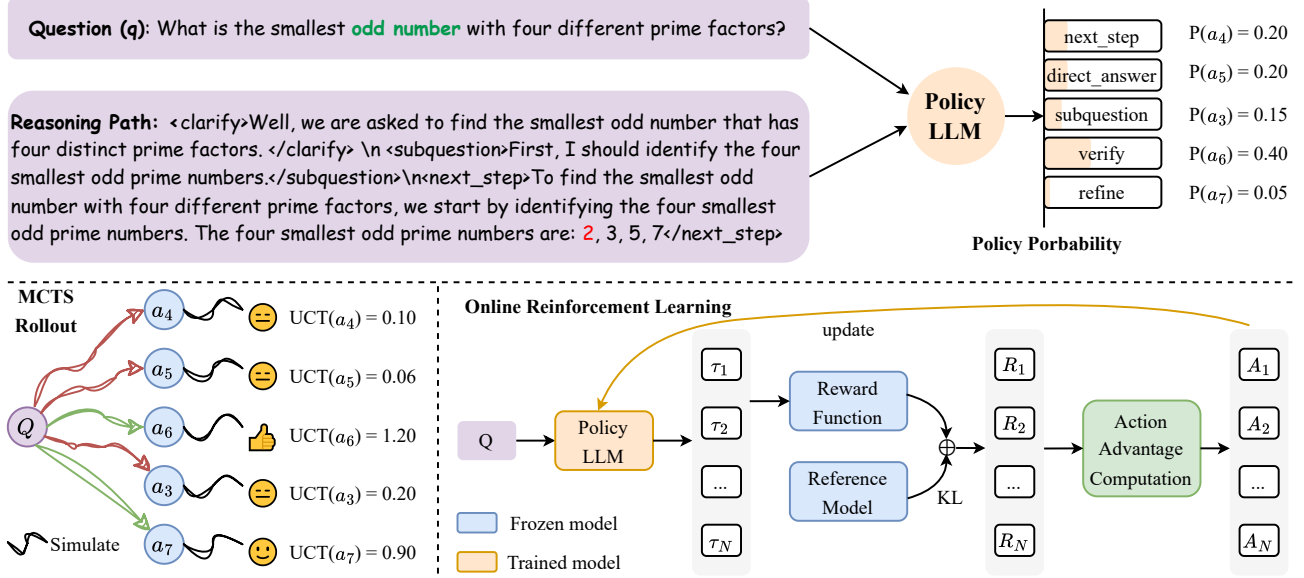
**Question (q)**: What is the smallest odd number with four different prime factors?

**Reasoning Path:** <clarify>Well, we are asked to find the smallest odd number that has four distinct prime factors. </clarify> \n <subquestion>First, I should identify the four smallest odd prime numbers.</subquestion>\n<next_step>To find the smallest odd number with four different prime factors, we start by identifying the four smallest odd prime numbers. The four smallest odd prime numbers are: 2, 3, 5, 7</next_step>

Policy LLM

next_step $P(a_4) = 0.20$
direct_answer $P(a_5) = 0.20$
subquestion $P(a_3) = 0.15$
verify $P(a_6) = 0.40$
refine $P(a_7) = 0.05$

Policy Porbability

MCTS Rollout

$Q$
$a_4$ $UCT(a_4) = 0.10$
$a_5$ $UCT(a_5) = 0.06$
$a_6$ $UCT(a_6) = 1.20$
$a_3$ $UCT(a_3) = 0.20$
$a_7$ $UCT(a_7) = 0.90$

Simulate

Online Reinforcement Learning

update

Q
Policy LLM
$\tau_1$
$\tau_2$
...
$\tau_N$
Reward Function
Reference Model
KL
$R_1$
$R_2$
...
$R_N$
Action Advantage Computation
$A_1$
$A_2$
...
$A_N$

Frozen model
Trained model